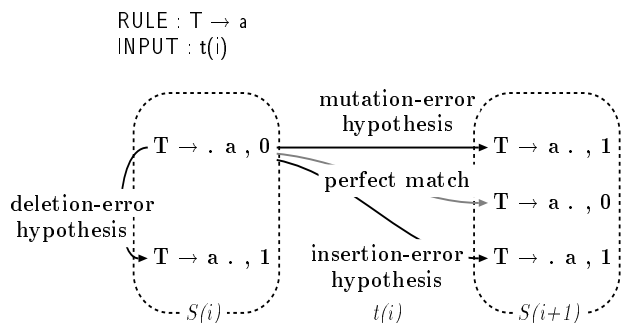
RULE : $T \rightarrow a$
INPUT : t(i)

$\mathbf{T} \rightarrow$ . a , 0

deletion-error hypothesis

$\mathbf{T} \rightarrow$ a . , 1

$S(i)$

mutation-error hypothesis

perfect match

insertion-error hypothesis

$t(i)$

$\mathbf{T} \rightarrow$ a . , 1

$\mathbf{T} \rightarrow$ a . , 0

$\mathbf{T} \rightarrow$ . a , 1

$S(i+1)$